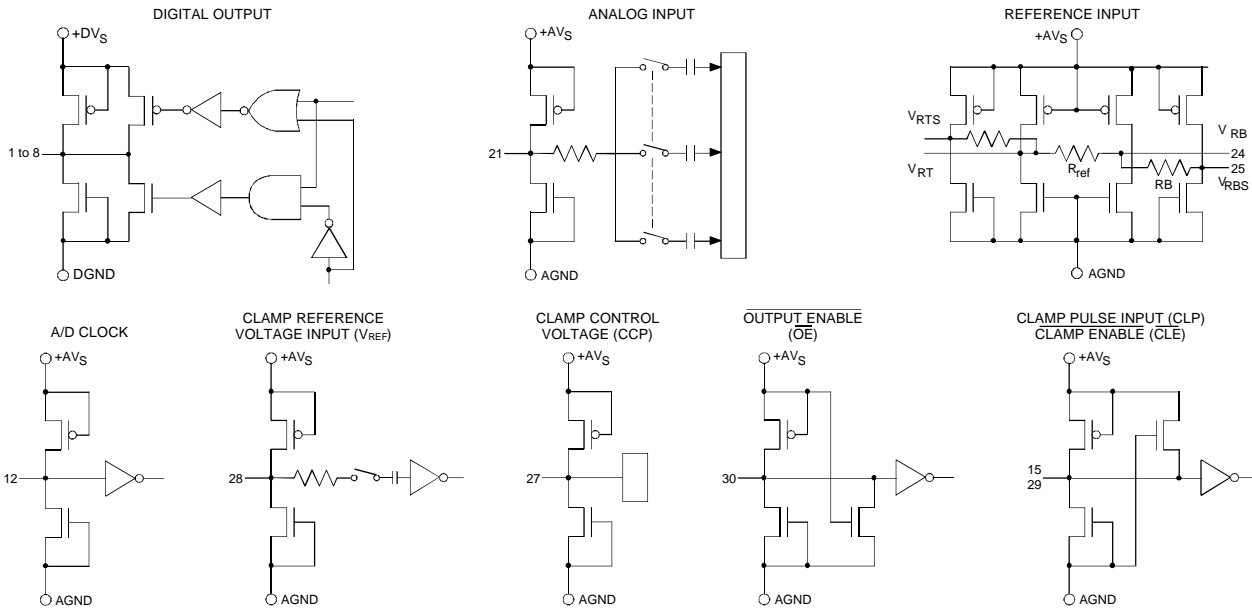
DIGITAL OUTPUT

$+DV_S$

1 to 8

DGND

ANALOG INPUT

$+AV_S$

21

AGND

REFERENCE INPUT

$+AV_S$

$V_{RTS}$

$V_{RT}$

$V_{RB}$

24

25

$R_{ref}$

RB

$V_{RBS}$

AGND

A/D CLOCK

$+AV_S$

12

AGND

CLAMP REFERENCE VOLTAGE INPUT ($V_{REF}$)

$+AV_S$

28

AGND

CLAMP CONTROL VOLTAGE (CCP)

$+AV_S$

27

AGND

$\overline{\text{OUTPUT ENABLE}}$ ($\overline{\text{OE}}$)

$+AV_S$

30

AGND

CLAMP PULSE INPUT (CLP) $\overline{\text{CLAMP ENABLE}}$ ($\overline{\text{CLE}}$)

$+AV_S$

15

29

AGND